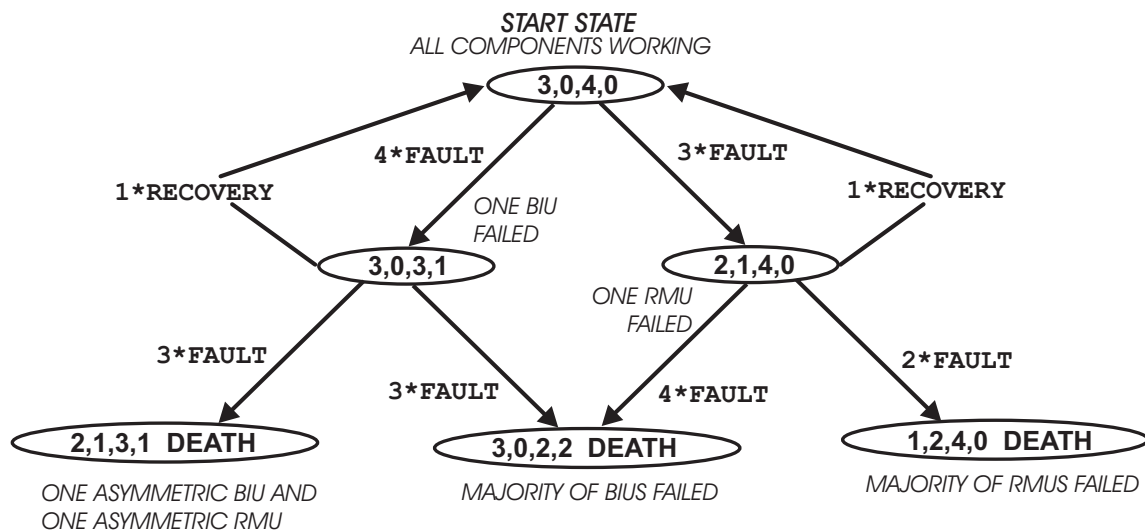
START STATE
ALL COMPONENTS WORKING

3,0,4,0

4*FAULT

3*FAULT

1*RECOVERY

1*RECOVERY

ONE BIU FAILED

3,0,3,1

2,1,4,0

ONE RMU FAILED

3*FAULT

3*FAULT

4*FAULT

2*FAULT

2,1,3,1 DEATH

3,0,2,2 DEATH

1,2,4,0 DEATH

ONE ASYMMETRIC BIU AND ONE ASYMMETRIC RMU

MAJORITY OF BIUS FAILED

MAJORITY OF RMUS FAILED